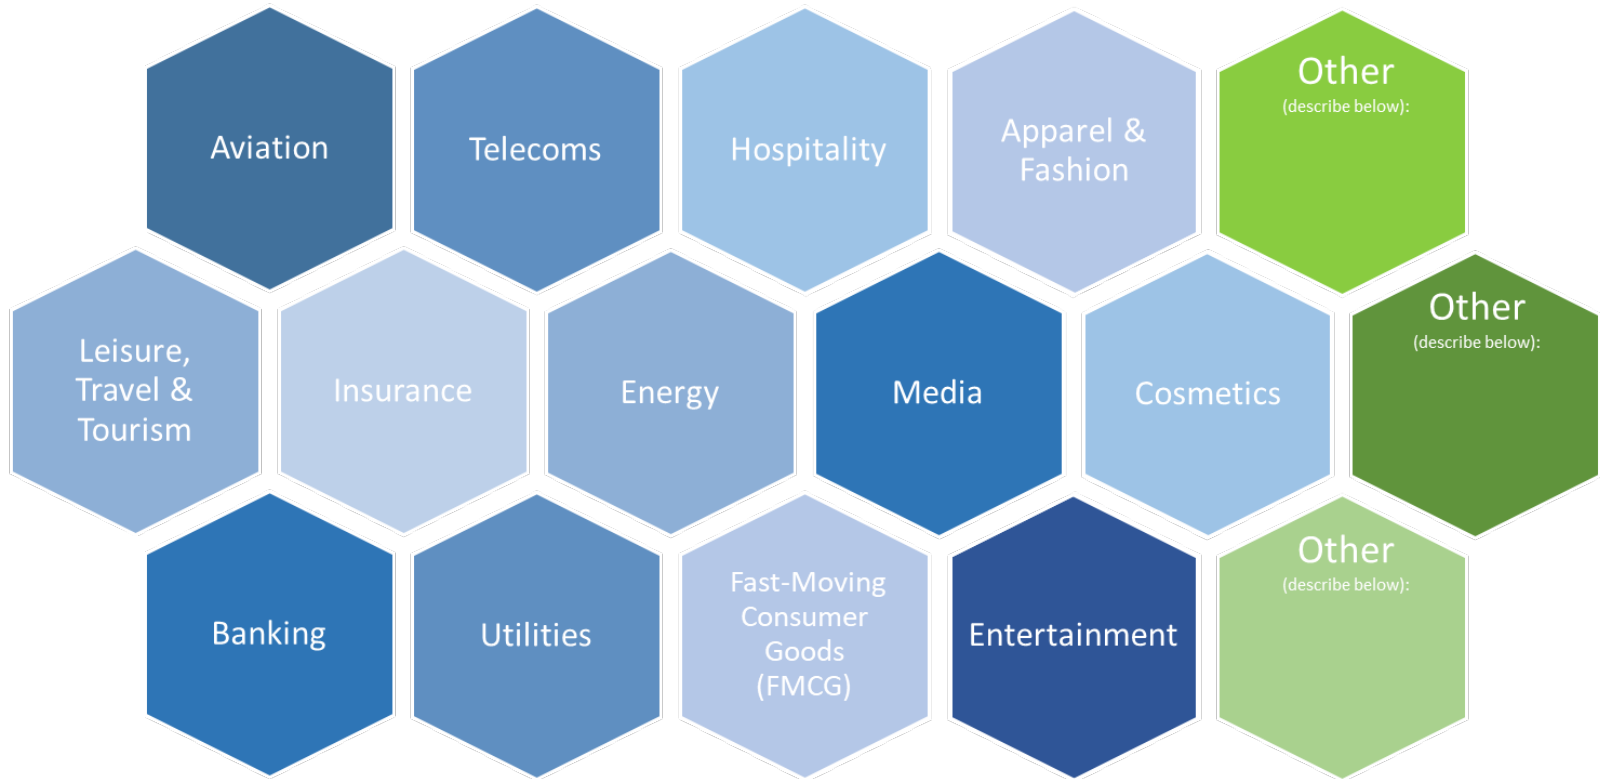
Aviation

Telecoms

Hospitality

Apparel & Fashion

Other
(describe below):

Leisure, Travel & Tourism

Insurance

Energy

Media

Cosmetics

Other
(describe below):

Banking

Utilities

Fast-Moving Consumer Goods (FMCG)

Entertainment

Other
(describe below):